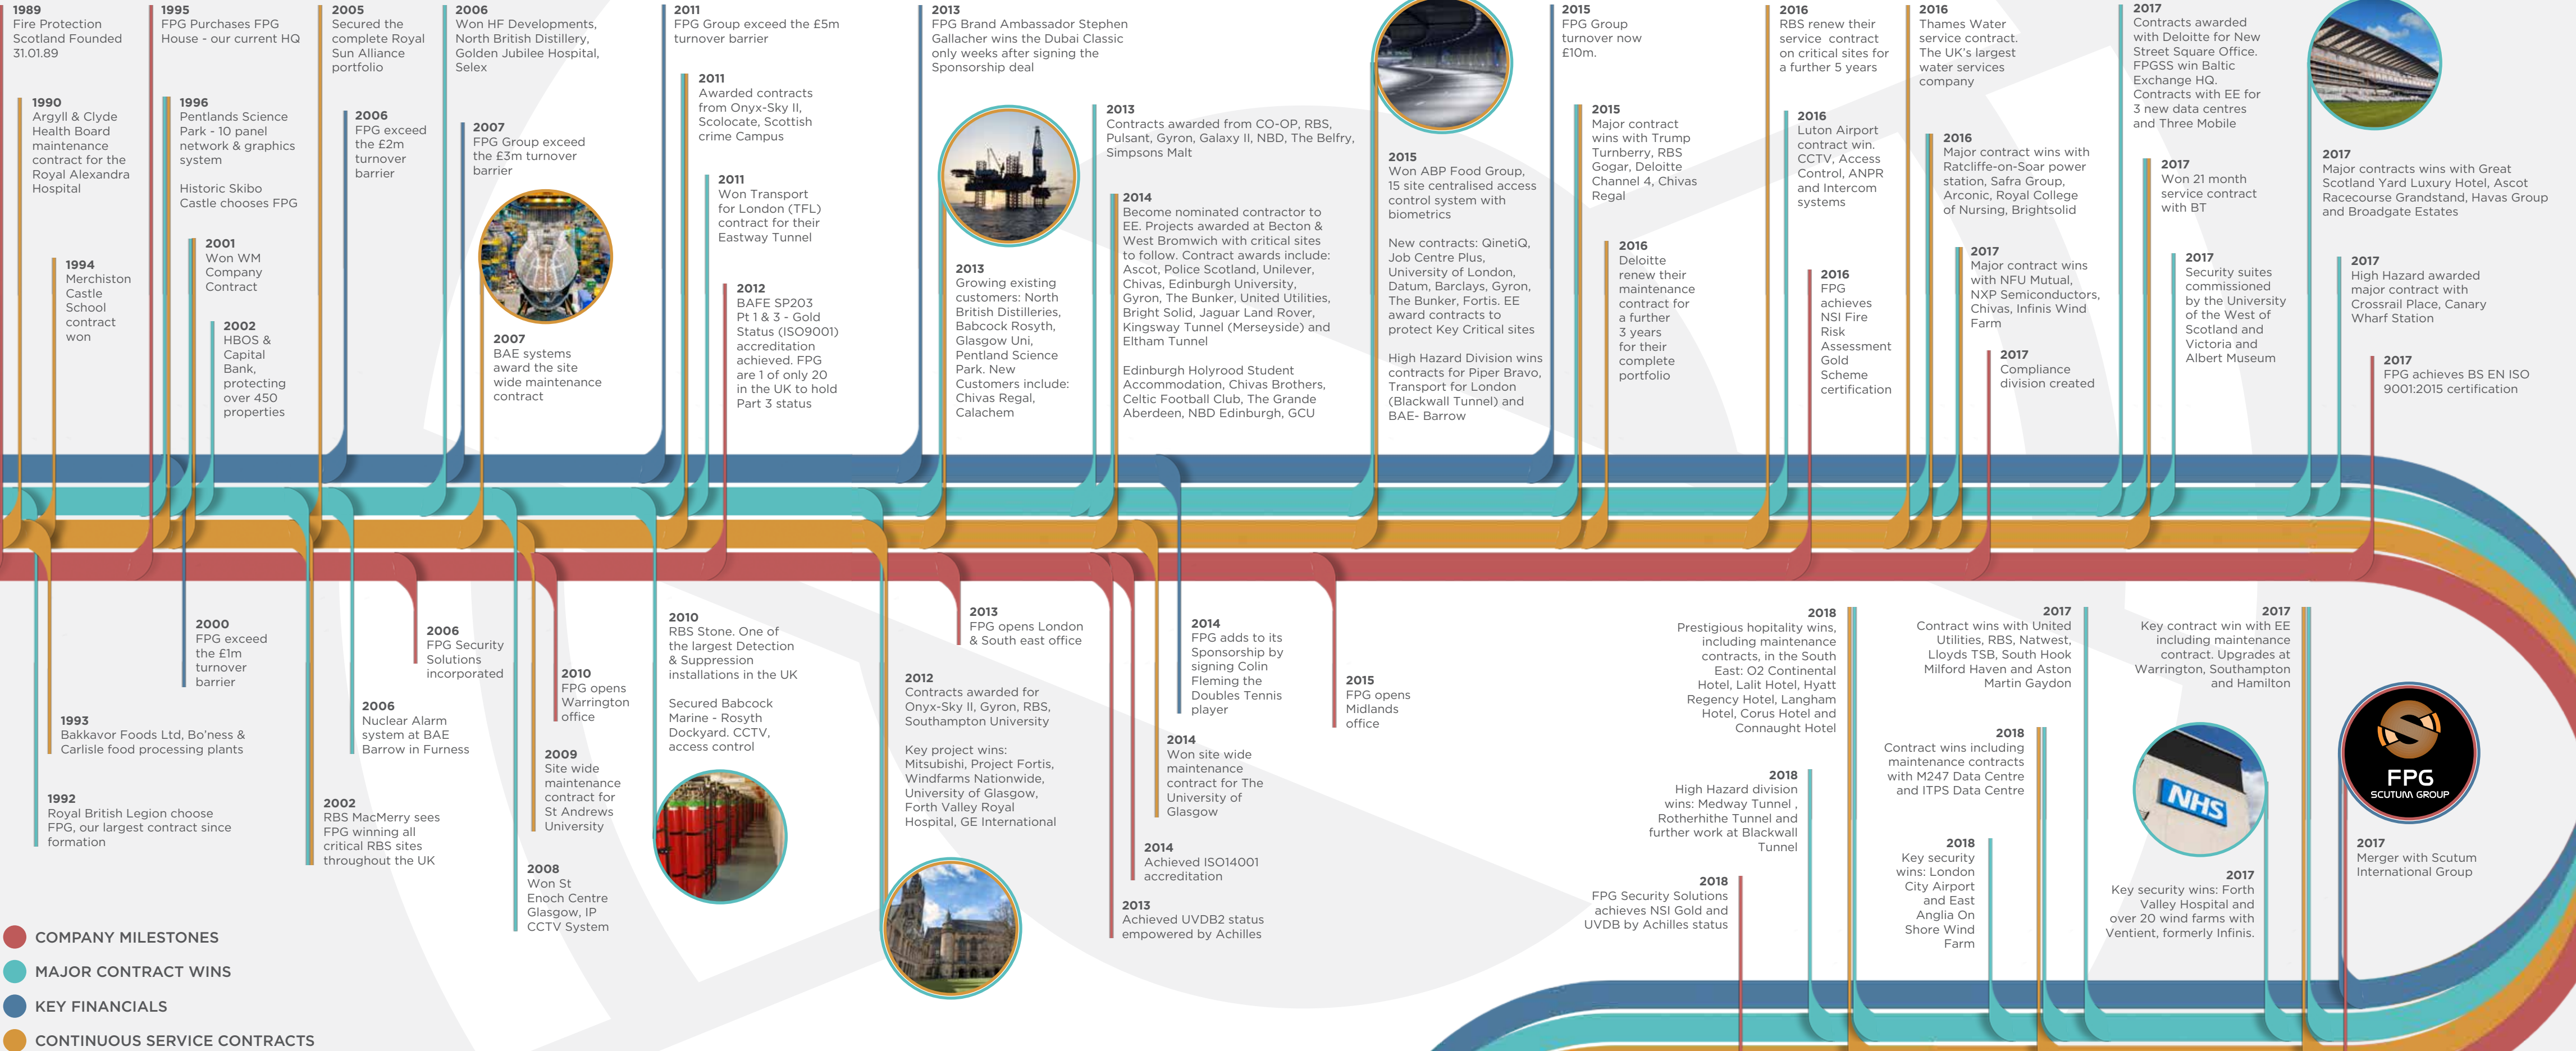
1989
Fire Protection Scotland Founded 31.01.89

1990
Argyll & Clyde Health Board maintenance contract for the Royal Alexandra Hospital

1994
Merchiston Castle School contract won

1995
FPG Purchases FPG House - our current HQ

1996
Pentlands Science Park - 10 panel network & graphics system

Historic Skibo Castle chooses FPG

2001
Won WM Company Contract

2002
HBOS & Capital Bank, protecting over 450 properties

2005
Secured the complete Royal Sun Alliance portfolio

2006
FPG exceed the £2m turnover barrier

2006
Won HF Developments, North British Distillery, Golden Jubilee Hospital, Selex

2007
FPG Group exceed the £3m turnover barrier

2007
BAE systems award the site wide maintenance contract

2011
FPG Group exceed the £5m turnover barrier

2011
Awarded contracts from Onyx-Sky II, Scolocate, Scottish crime Campus

2011
Won Transport for London (TFL) contract for their Eastway Tunnel

2012
BAFE SP203 Pt 1 & 3 - Gold Status (ISO9001) accreditation achieved. FPG are 1 of only 20 in the UK to hold Part 3 status

2013
FPG Brand Ambassador Stephen Gallacher wins the Dubai Classic only weeks after signing the Sponsorship deal

2013
Growing existing customers: North British Distilleries, Babcock Rosyth, Glasgow Uni, Pentland Science Park. New Customers include: Chivas Regal, Calachem

2013
Contracts awarded from CO-OP, RBS, Pulsant, Gyron, Galaxy II, NBD, The Belfry, Simpsons Malt

2014
Become nominated contractor to EE. Projects awarded at Becton & West Bromwich with critical sites to follow. Contract awards include: Ascot, Police Scotland, Unilever, Chivas, Edinburgh University, Gyron, The Bunker, United Utilities, Bright Solid, Jaguar Land Rover, Kingsway Tunnel (Merseyside) and Eltham Tunnel

Edinburgh Holyrood Student Accommodation, Chivas Brothers, Celtic Football Club, The Grande Aberdeen, NBD Edinburgh, GCU

2015
Won ABP Food Group, 15 site centralised access control system with biometrics

New contracts: QinetiQ, Job Centre Plus, University of London, Datum, Barclays, Gyron, The Bunker, Fortis. EE award contracts to protect Key Critical sites

High Hazard Division wins contracts for Piper Bravo, Transport for London (Blackwall Tunnel) and BAE- Barrow

2015
FPG Group turnover now £10m.

2015
Major contract wins with Trump Turnberry, RBS Gogar, Deloitte Channel 4, Chivas Regal

2016
Deloitte renew their maintenance contract for a further 3 years for their complete portfolio

2016
RBS renew their service contract on critical sites for a further 5 years

2016
Luton Airport contract win. CCTV, Access Control, ANPR and Intercom systems

2016
FPG achieves NSI Fire Risk Assessment Gold Scheme certification

2016
Thames Water service contract. The UK's largest water services company

2016
Major contract wins with Ratcliffe-on-Soar power station, Safra Group, Arconic, Royal College of Nursing, Brightsolid

2017
Major contract wins with NFU Mutual, NXP Semiconductors, Chivas, Infinis Wind Farm

2017
Compliance division created

2017
Contracts awarded with Deloitte for New Street Square Office. FPGSS win Baltic Exchange HQ. Contracts with EE for 3 new data centres and Three Mobile

2017
Won 21 month service contract with BT

2017
Security suites commissioned by the University of the West of Scotland and Victoria and Albert Museum

2017
Major contracts wins with Great Scotland Yard Luxury Hotel, Ascot Racecourse Grandstand, Havas Group and Broadgate Estates

2017
High Hazard awarded major contract with Crossrail Place, Canary Wharf Station

2017
FPG achieves BS EN ISO 9001:2015 certification

1993
Bakkavor Foods Ltd, Bo'ness & Carlisle food processing plants

1992
Royal British Legion choose FPG, our largest contract since formation

2000
FPG exceed the £1m turnover barrier

2002
RBS MacMerry sees FPG winning all critical RBS sites throughout the UK

2006
FPG Security Solutions incorporated

2006
Nuclear Alarm system at BAE Barrow in Furness

2010
FPG opens Warrington office

2009
Site wide maintenance contract for St Andrews University

2008
Won St Enoch Centre Glasgow, IP CCTV System

2010
RBS Stone. One of the largest Detection & Suppression installations in the UK

Secured Babcock Marine - Rosyth Dockyard. CCTV, access control

2013
FPG opens London & South east office

2012
Contracts awarded for Onyx-Sky II, Gyron, RBS, Southampton University

Key project wins: Mitsubishi, Project Fortis, Windfarms Nationwide, University of Glasgow, Forth Valley Royal Hospital, GE International

2014
FPG adds to its Sponsorship by signing Colin Fleming the Doubles Tennis player

2014
Won site wide maintenance contract for The University of Glasgow

2014
Achieved ISO14001 accreditation

2013
Achieved UVDB2 status empowered by Achilles

2015
FPG opens Midlands office

2018
Prestigious hospitality wins, including maintenance contracts, in the South East: O2 Continental Hotel, Lalit Hotel, Hyatt Regency Hotel, Langham Hotel, Corus Hotel and Connaught Hotel

2018
High Hazard division wins: Medway Tunnel , Rotherhithe Tunnel and further work at Blackwall Tunnel

2018
FPG Security Solutions achieves NSI Gold and UVDB by Achilles status

2017
Contract wins with United Utilities, RBS, Natwest, Lloyds TSB, South Hook Milford Haven and Aston Martin Gaydon

2018
Contract wins including maintenance contracts with M247 Data Centre and ITPS Data Centre

2018
Key security wins: London City Airport and East Anglia On Shore Wind Farm

2017
Key contract win with EE including maintenance contract. Upgrades at Warrington, Southampton and Hamilton

NHS

2017
Key security wins: Forth Valley Hospital and over 20 wind farms with Ventient, formerly Infinis.

FPG
SCUTUM GROUP

2017
Merger with Scutum International Group

COMPANY MILESTONES
MAJOR CONTRACT WINS
KEY FINANCIALS
CONTINUOUS SERVICE CONTRACTS